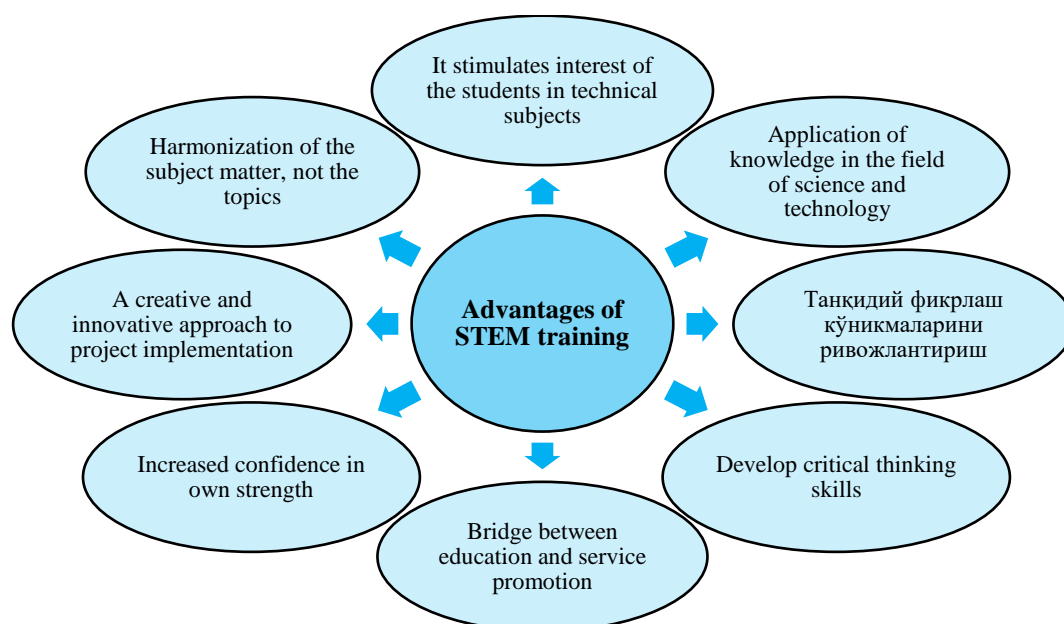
Advantages of STEM training

It stimulates interest of the students in technical subjects

Application of knowledge in the field of science and technology

Танқидий фикрлаш кўникмаларини ривожлантириш

Develop critical thinking skills

Bridge between education and service promotion

Increased confidence in own strength

A creative and innovative approach to project implementation

Harmonization of the subject matter, not the topics